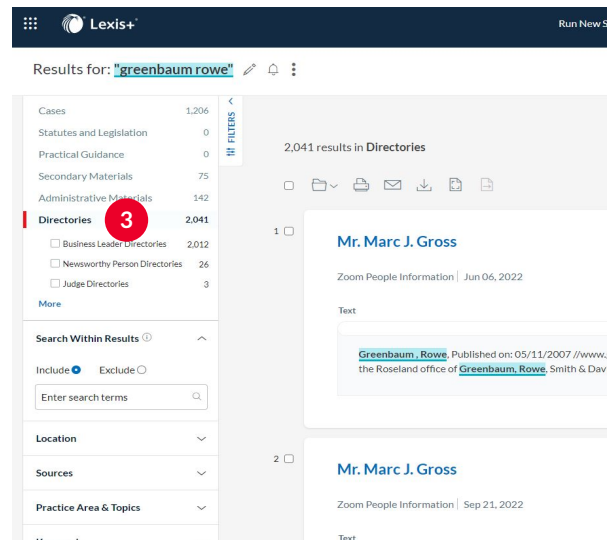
Lexis+

Run New S

Results for: "greenbaum rowe"

Cases 1,206
Statutes and Legislation 0
Practical Guidance 0
Secondary Materials 75
Administrative Materials 142
Directories 2,041
3
Business Leader Directories 2,012
Newsworthy Person Directories 26
Judge Directories 3
More

FILTERS

Search Within Results

Include Exclude

Enter search terms

Location

Sources

Practice Area & Topics

2,041 results in Directories

1

Mr. Marc J. Gross

Zoom People Information | Jun 06, 2022

Text

Greenbaum , Rowe, Published on: 05/11/2007 //www. the Roseland office of Greenbaum, Rowe, Smith & Dav

2

Mr. Marc J. Gross

Zoom People Information | Sep 21, 2022

Text